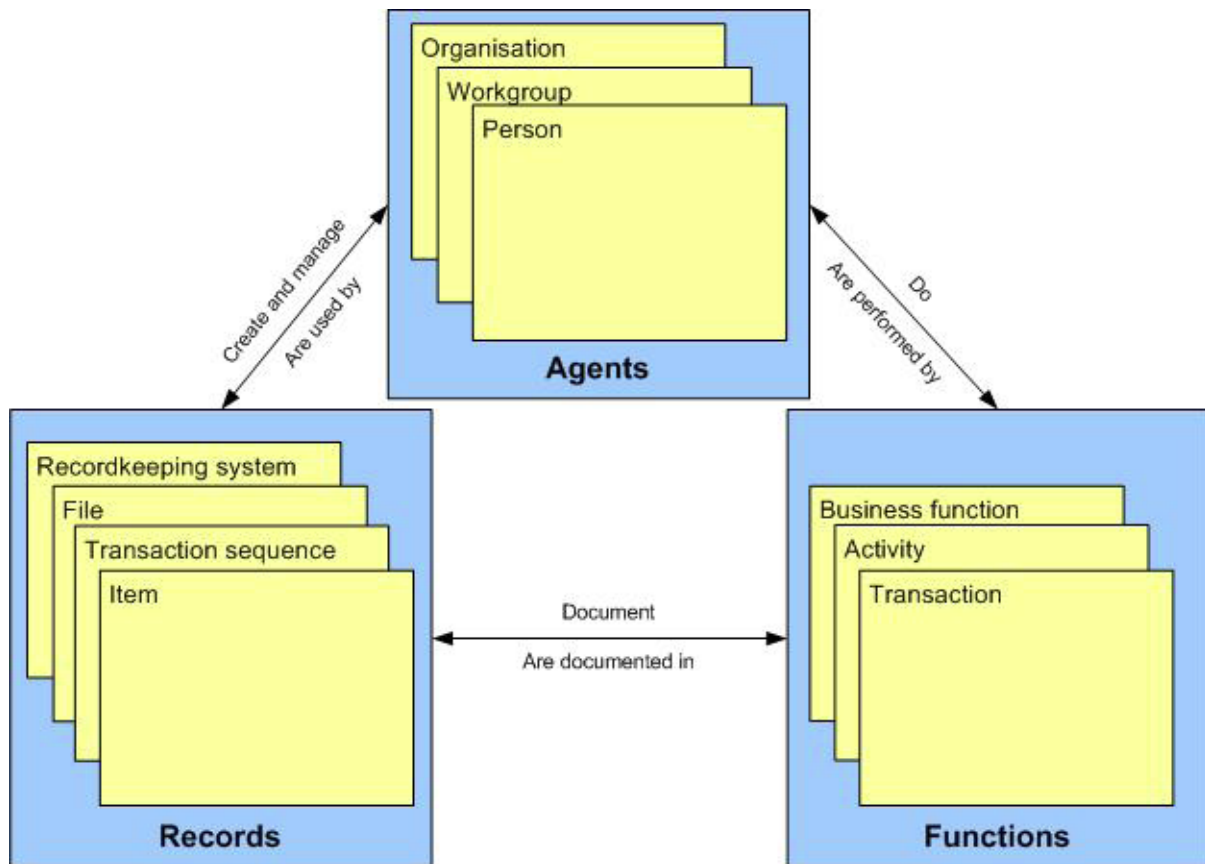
Organisation
Workgroup
Person
Agents

Create and manage
Are used by

Do
Are performed by

Recordkeeping system
File
Transaction sequence
Item
Records

Document
Are documented in

Business function
Activity
Transaction
Functions